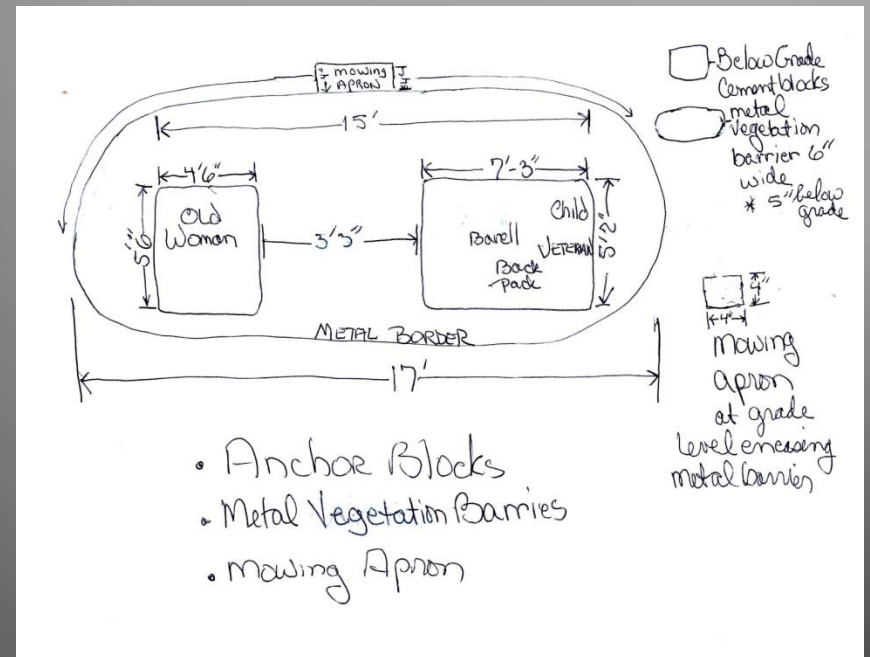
4" mowing APRON 4"

15'

4'6"

5'6"

Old Woman

3'3"

7'-3"

5'2"

Child

Barell

VETERAN

Back Pack

METAL BORDER

17'

Below Grade Cement blocks

metal Vegetation barrier 6" wide * 5" below grade

4"

4"

mowing apron at grade level encasing metal barrier

• Anchor Blocks

• Metal Vegetation Barries

• mowing Apron